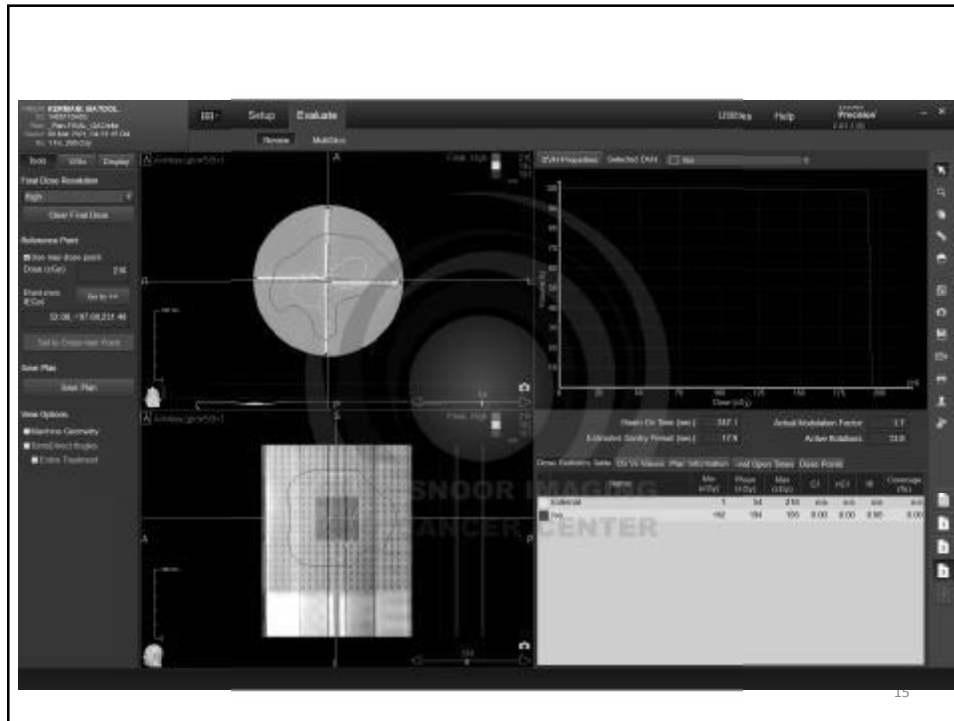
KERMANI, MATOOL
Setup Evaluate
Utilities Help
Precision
Review MultiSlice
Tools Utils Display
Final Dose Resolution
High
Clear Final Dose
Reference Point
Use max dose point
Dose (cGy) 216
Go to >>
Set to Cross-hair Point
Save Plan
Save Plan
View Options
Machine Geometry
Entire Treatment
A
P
Fine High
DVH Properties Selected DVH
Dose (cGy)
Beam On Time (sec) 247.1
Estimated Gantry Period (sec) 17.5
Actual Modulation Factor 1.7
Active Rotations 13.8
Dose Statistics Table
Name
Min (cGy)
Max (cGy)
CI
HCI
Coverage (%)
External
NOOR IMAGING
CANCER CENTER
15